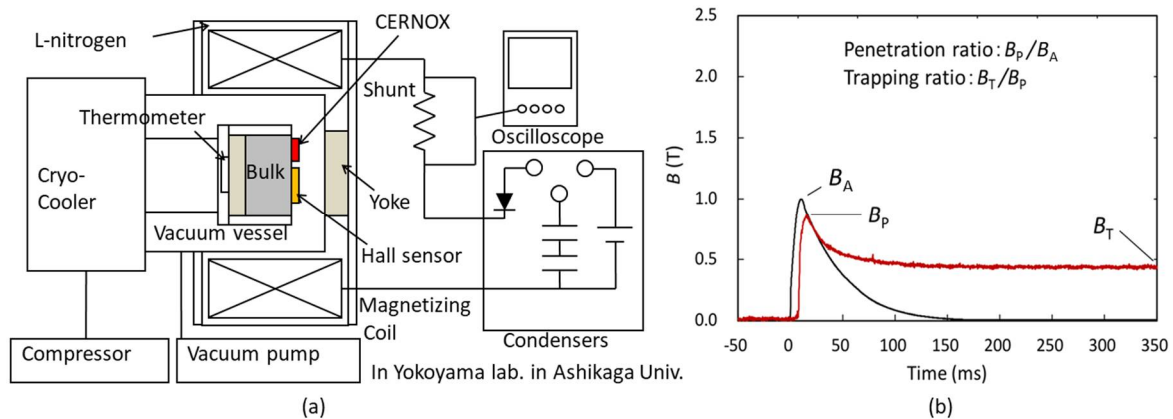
L-nitrogen

CERNOX

Shunt

Thermometer

Bulk

Oscilloscope

Cryo-Cooler

Yoke

Vacuum vessel

Hall sensor

Magnetizing Coil

Condensers

Compressor

Vacuum pump

In Yokoyama lab. in Ashikaga Univ.

(a)

Penetration ratio : $B_P/B_A$

Trapping ratio : $B_T/B_P$

$B_A$

$B_P$

$B_T$

$B$ (T)

2.5

2.0

1.5

1.0

0.5

0.0

-50

0

50

100

150

200

250

300

350

Time (ms)

(b)